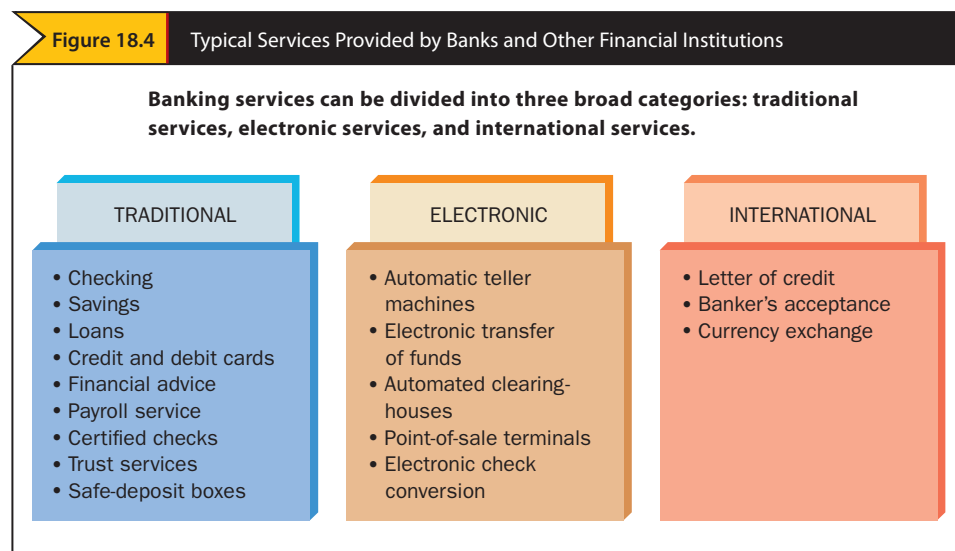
Figure 18.4 Typical Services Provided by Banks and Other Financial Institutions

Banking services can be divided into three broad categories: traditional services, electronic services, and international services.

TRADITIONAL

• Checking
• Savings
• Loans
• Credit and debit cards
• Financial advice
• Payroll service
• Certified checks
• Trust services
• Safe-deposit boxes

ELECTRONIC

• Automatic teller machines
• Electronic transfer of funds
• Automated clearing-houses
• Point-of-sale terminals
• Electronic check conversion

INTERNATIONAL

• Letter of credit
• Banker's acceptance
• Currency exchange